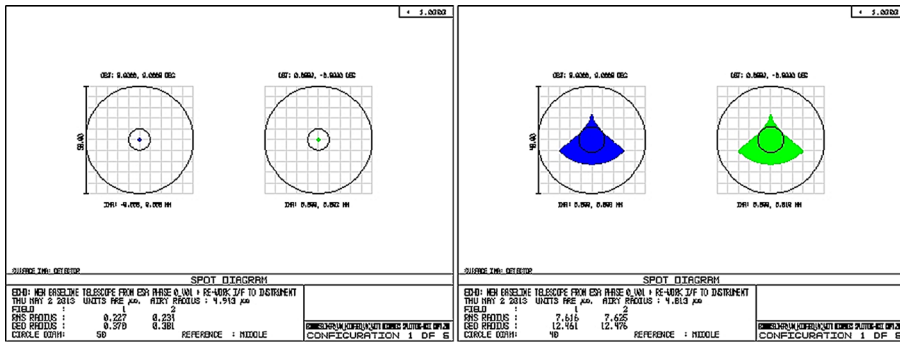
+ 1.0000

OBJ: 0.0000, 0.0000 DEG

OBJ: 0.0000, -0.0300 DEG

50.00

IMA: -0.000, 0.000 MM

IMA: 0.000, 0.502 MM

SURFACE IMA: DETECTOR

SPOT DIAGRAM

EOHD: NEW BASELINE TELESCOPE FROM ESA PHASE 0_VAN > RE-WORK I/F TO INSTRUMENT
THU MAY 2 2013 UNITS ARE µm. AIRY RADIUS : 4.913 µm
FIELD : 1 2
RMS RADIUS : 0.227 0.231
GEO RADIUS : 0.370 0.381
CIRCLE DIAM: 50 REFERENCE : MIDDLE

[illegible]
CONFIGURATION 1 OF 6

+ 1.0000

OBJ: 0.0000, 0.0000 DEG

OBJ: 0.0000, -0.0300 DEG

40.00

IMA: 0.000, 0.000 MM

IMA: 0.000, 0.510 MM

SURFACE IMA: DETECTOR

SPOT DIAGRAM

EOHD: NEW BASELINE TELESCOPE FROM ESA PHASE 0_VAN > RE-WORK I/F TO INSTRUMENT
THU MAY 2 2013 UNITS ARE µm. AIRY RADIUS : 4.813 µm
FIELD : 1 2
RMS RADIUS : 7.616 7.625
GEO RADIUS : 12.461 12.476
CIRCLE DIAM: 40 REFERENCE : MIDDLE

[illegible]
CONFIGURATION 1 OF 6